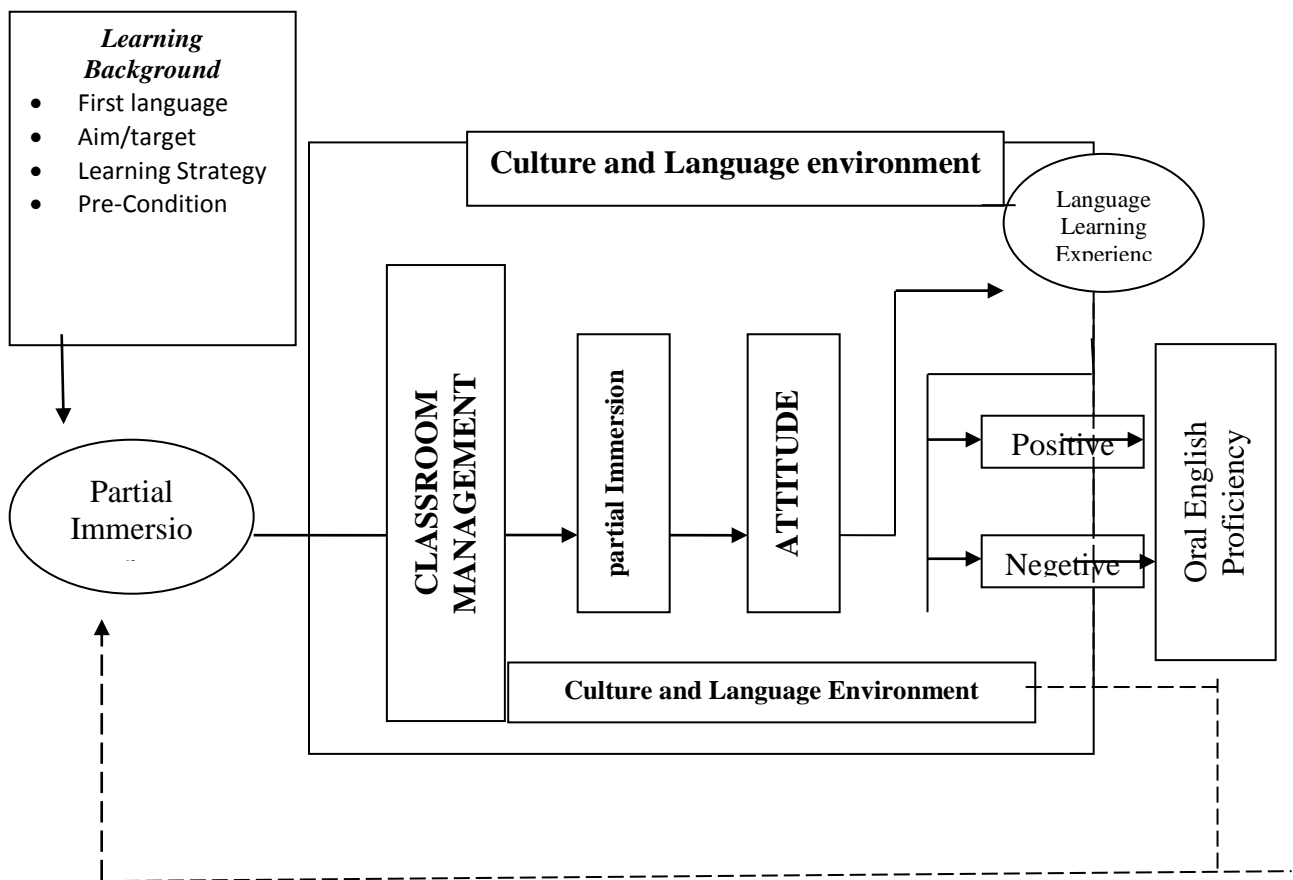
Learning Background
- First language
- Aim/target
- Learning Strategy
- Pre-Condition

Culture and Language environment

Language Learning Experienc

Partial Immersio

CLASSROOM MANAGEMENT

partial Immersion

ATTITUDE

Positive

Negetive

Oral English Proficiency

Culture and Language Environment